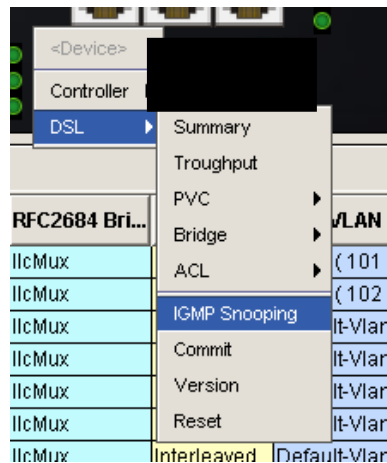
<Device>
Controller
DSL
Summary
Troughput
PVC
Bridge
ACL
IGMP Snooping
Commit
Version
Reset

RFC2684 Bri...
VLAN
llcMux
(101
llcMux
(102
llcMux
lt-Vlan
llcMux
lt-Vlan
llcMux
lt-Vlan
llcMux
lt-Vlan
llcMux
lt-Vlan
llcMux
Interleaved
Default-Vlan